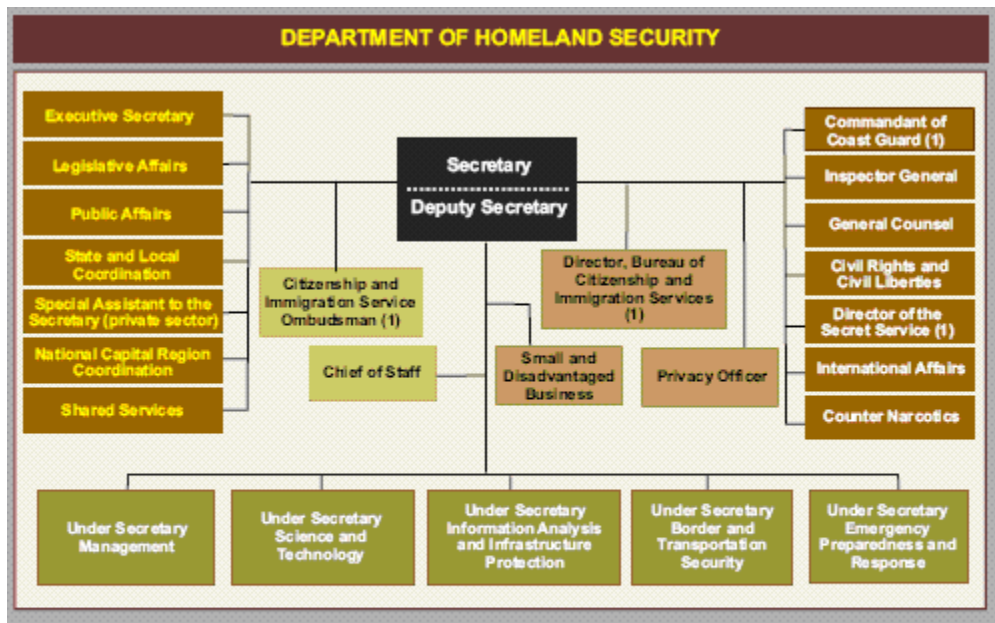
DEPARTMENT OF HOMELAND SECURITY

Executive Secretary

Legislative Affairs

Public Affairs

State and Local Coordination

Special Assistant to the Secretary (private sector)

National Capital Region Coordination

Shared Services

Secretary

Deputy Secretary

Citizenship and Immigration Service Ombudsman (1)

Chief of Staff

Small and Disadvantaged Business

Director, Bureau of Citizenship and Immigration Services (1)

Privacy Officer

Commandant of Coast Guard (1)

Inspector General

General Counsel

Civil Rights and Civil Liberties

Director of the Secret Service (1)

International Affairs

Counter Narcotics

Under Secretary Management

Under Secretary Science and Technology

Under Secretary Information Analysis and Infrastructure Protection

Under Secretary Border and Transportation Security

Under Secretary Emergency Preparedness and Response